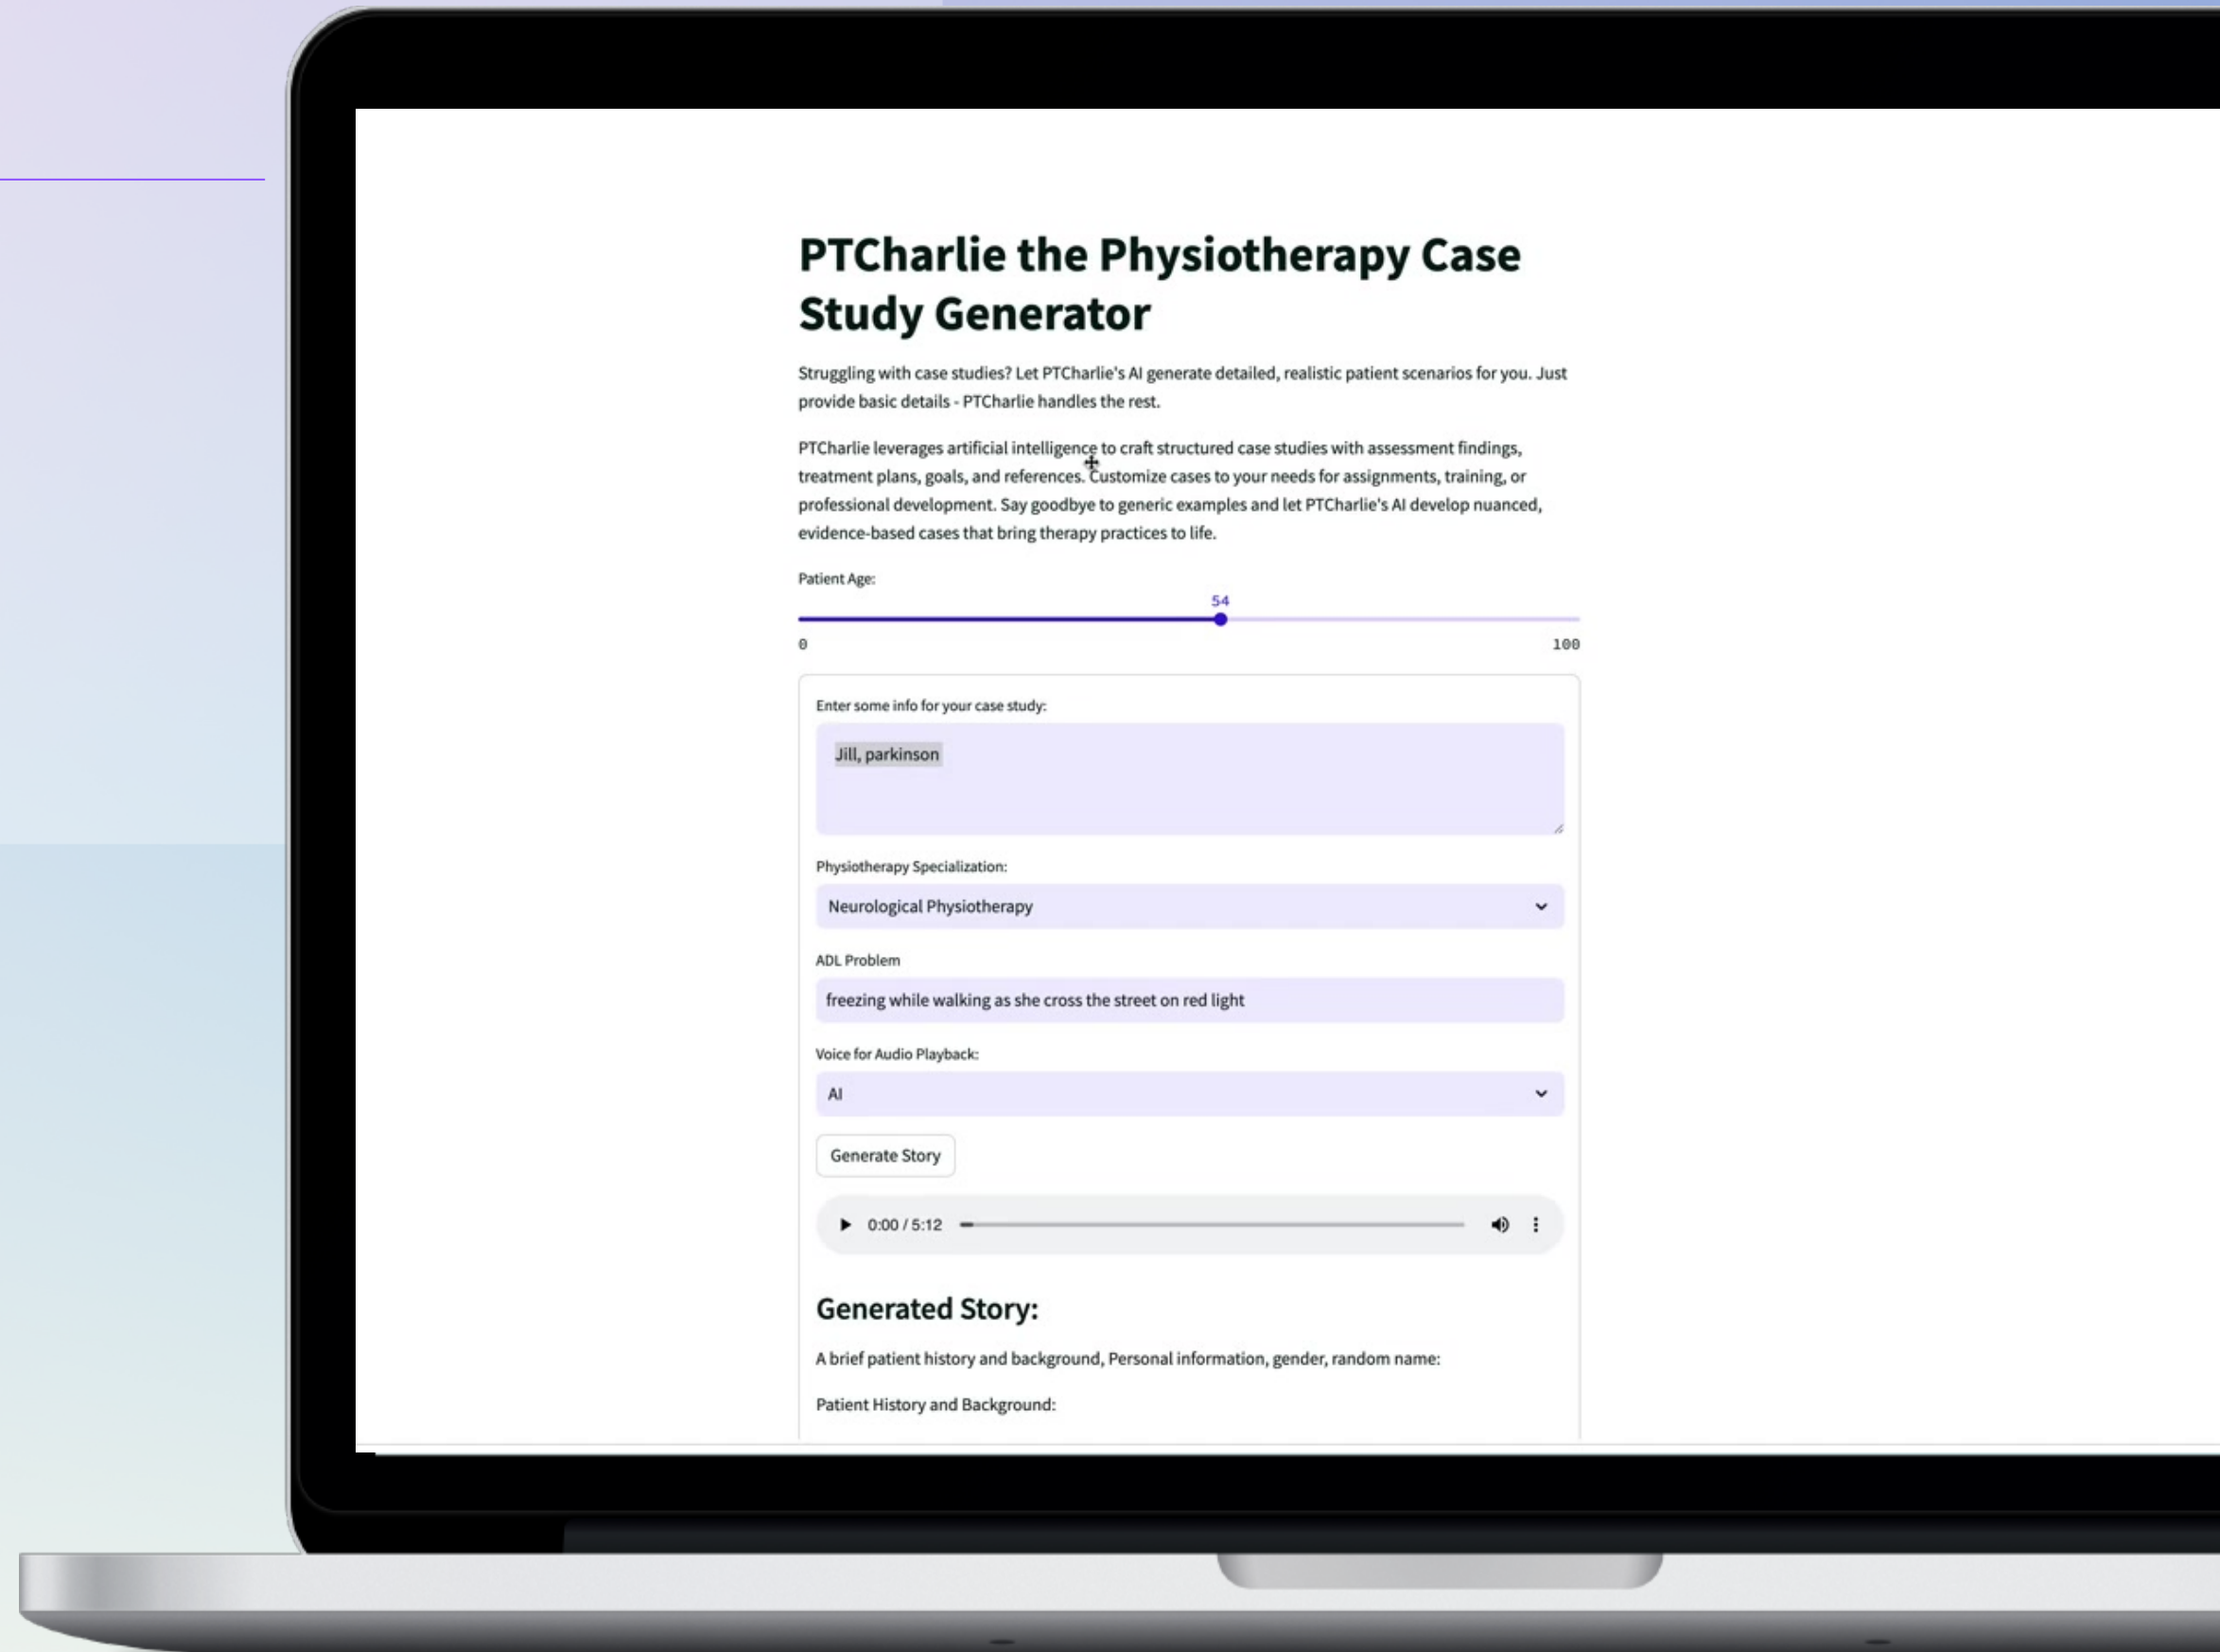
PTCharlie the Physiotherapy Case Study Generator

Struggling with case studies? Let PTCharlie's AI generate detailed, realistic patient scenarios for you. Just provide basic details - PTCharlie handles the rest.

PTCharlie leverages artificial intelligence to craft structured case studies with assessment findings, treatment plans, goals, and references. Customize cases to your needs for assignments, training, or professional development. Say goodbye to generic examples and let PTCharlie's AI develop nuanced, evidence-based cases that bring therapy practices to life.

Patient Age:

54

0

100

Enter some info for your case study:

Jill, parkinson

Physiotherapy Specialization:

Neurological Physiotherapy

ADL Problem

freezing while walking as she cross the street on red light

Voice for Audio Playback:

AI

Generate Story

0:00 / 5:12

Generated Story:

A brief patient history and background, Personal information, gender, random name:

Patient History and Background: